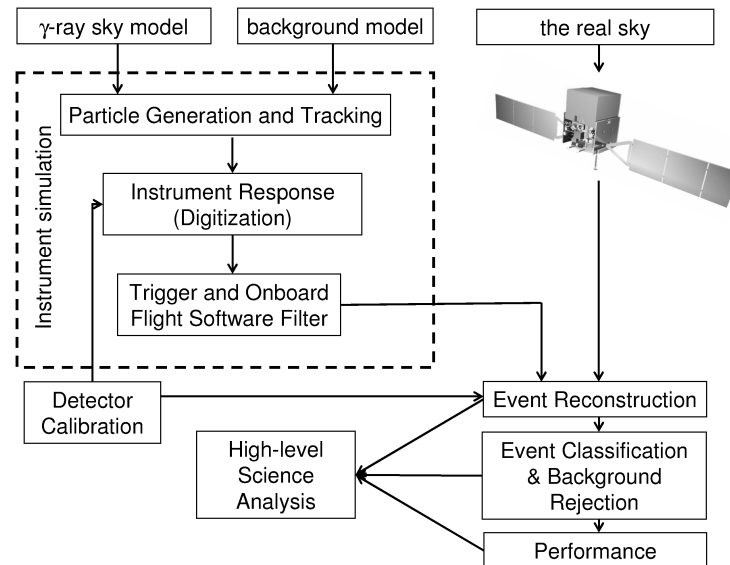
γ-ray sky model

background model

the real sky

Instrument simulation

Particle Generation and Tracking

Instrument Response (Digitization)

Trigger and Onboard Flight Software Filter

Detector Calibration

Event Reconstruction

High-level Science Analysis

Event Classification & Background Rejection

Performance